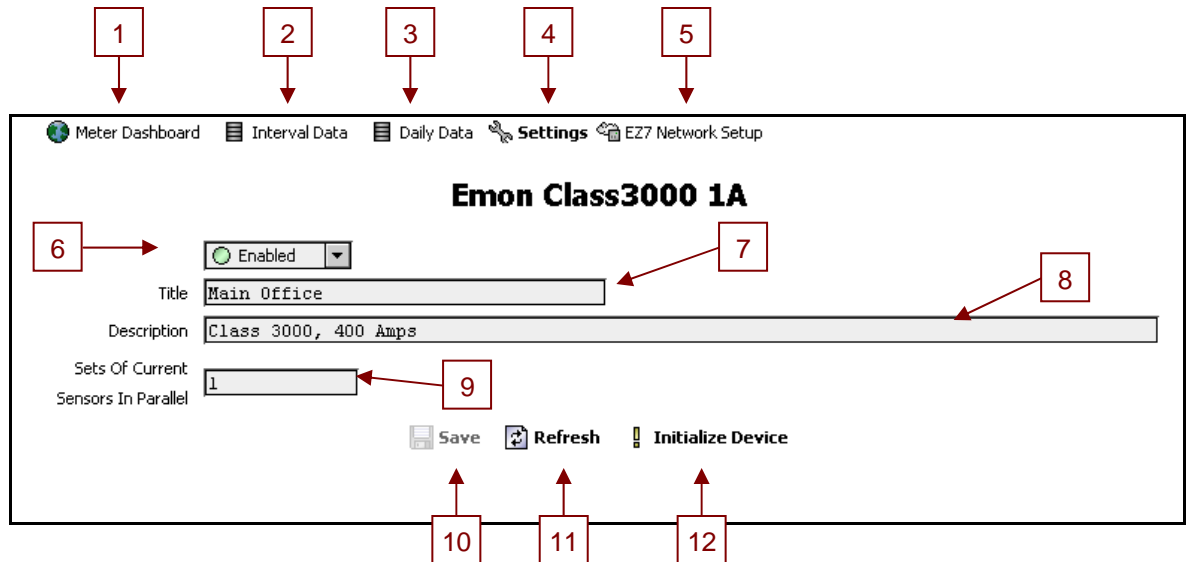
1 2 3 4 5

Meter Dashboard Interval Data Daily Data Settings EZ7 Network Setup

Emon Class3000 1A

6 Enabled 7

Title Main Office

8

Description Class 3000, 400 Amps

Sets Of Current Sensors In Parallel 1 9

Save Refresh Initialize Device

10 11 12